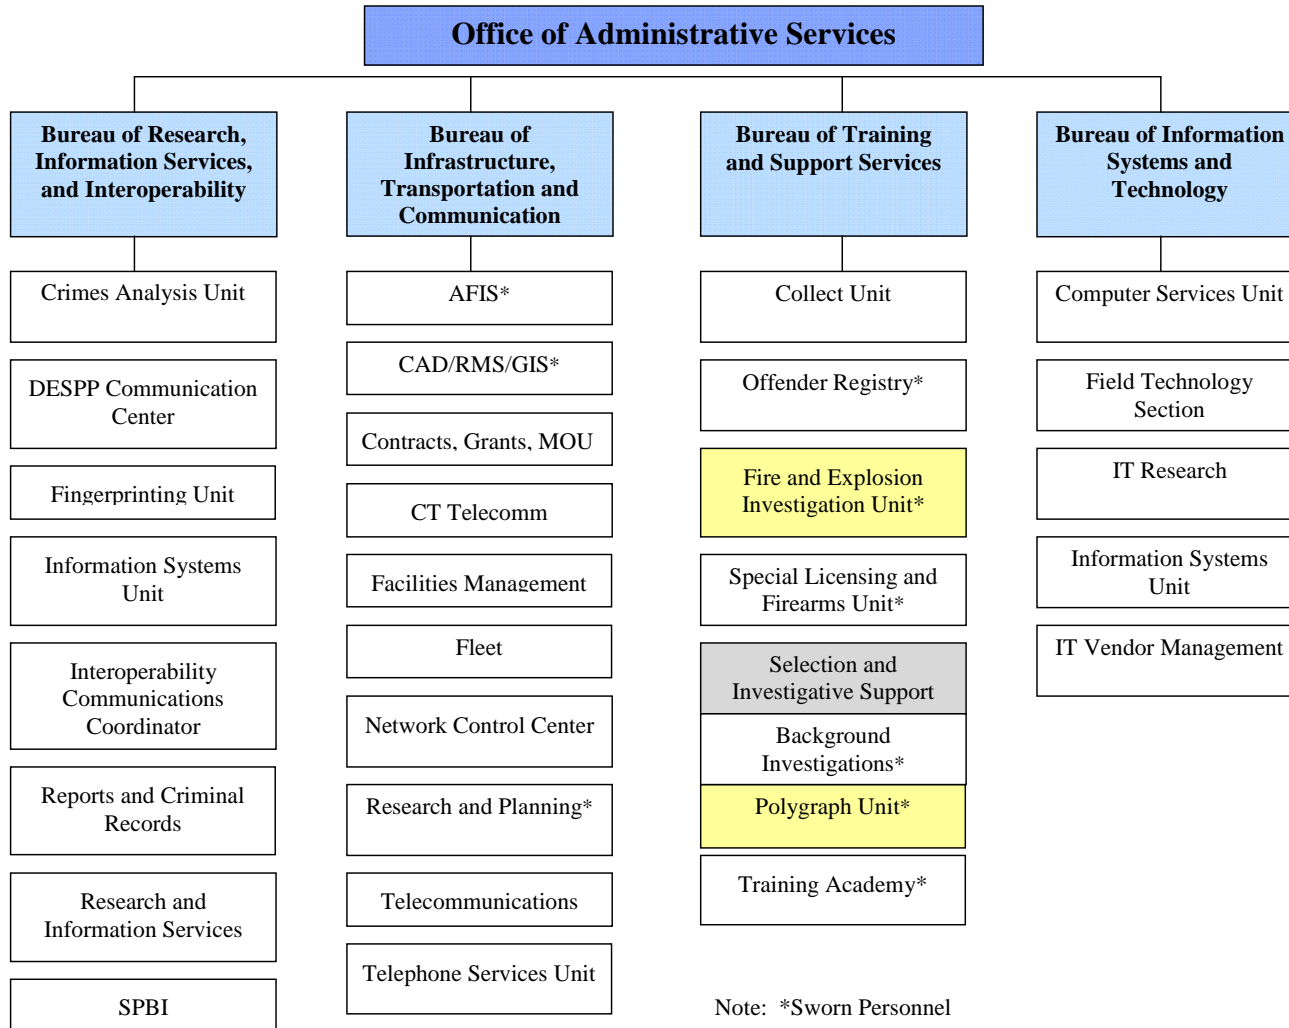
Office of Administrative Services

Bureau of Research, Information Services, and Interoperability

Crimes Analysis Unit

DESPP Communication Center

Fingerprinting Unit

Information Systems Unit

Interoperability Communications Coordinator

Reports and Criminal Records

Research and Information Services

SPBI

Bureau of Infrastructure, Transportation and Communication

AFIS*

CAD/RMS/GIS*

Contracts, Grants, MOU

CT Telecomm

Facilities Management

Fleet

Network Control Center

Research and Planning*

Telecommunications

Telephone Services Unit

Bureau of Training and Support Services

Collect Unit

Offender Registry*

Fire and Explosion Investigation Unit*

Special Licensing and Firearms Unit*

Selection and Investigative Support

Background Investigations*

Polygraph Unit*

Training Academy*

Bureau of Information Systems and Technology

Computer Services Unit

Field Technology Section

IT Research

Information Systems Unit

IT Vendor Management

Note: *Sworn Personnel